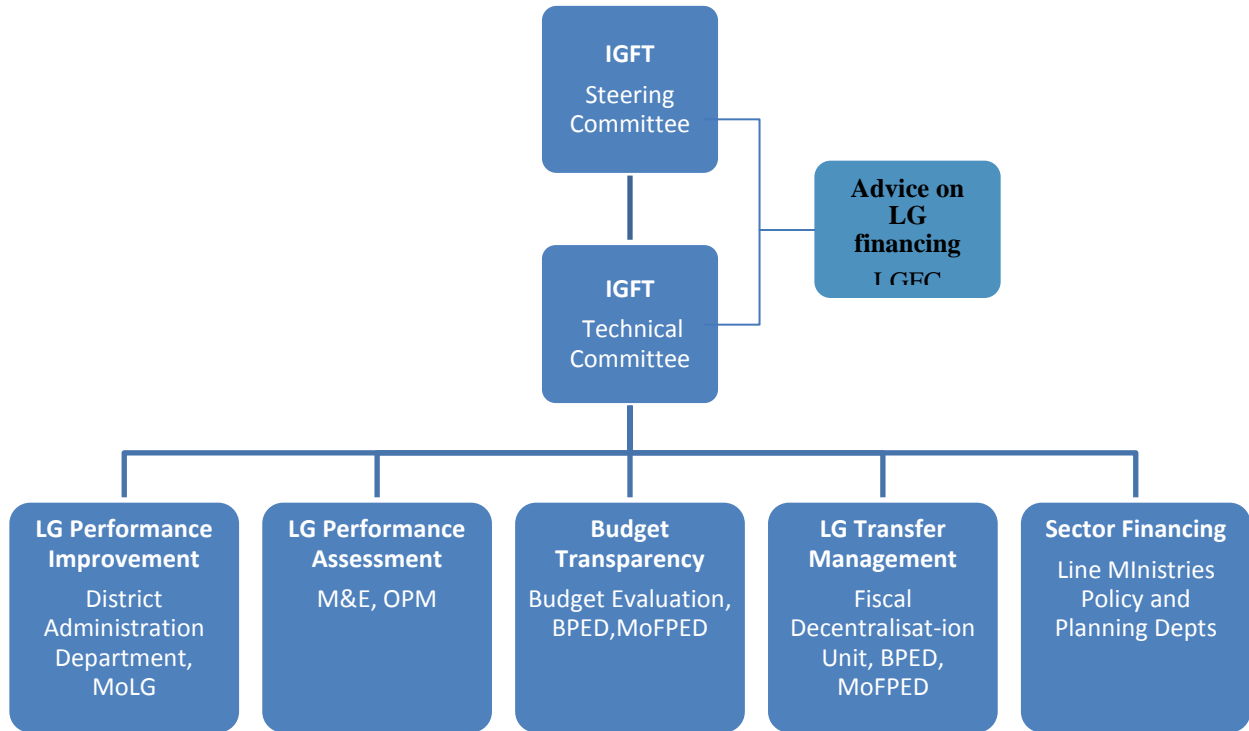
IGFT
Steering Committee

Advice on LG financing
LGFC

IGFT
Technical Committee

LG Performance Improvement
District Administration Department, MoLG

LG Performance Assessment
M&E, OPM

Budget Transparency
Budget Evaluation, BPED,MoFPED

LG Transfer Management
Fiscal Decentralisat-ion Unit, BPED, MoFPED

Sector Financing
Line MInistries Policy and Planning Depts